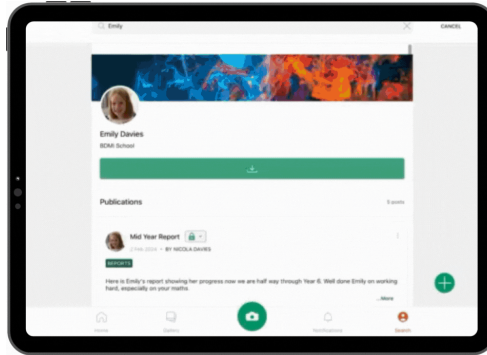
Emily

CANCEL

Emily Davies

BDMI School

Publications

3 posts

Mid Year Report

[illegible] • BY NICOLA DAVIES

REPORTS

Here is Emily's report showing her progress now we are half way through Year 6. Well done Emily on working hard, especially on your maths

...More

Home

Gallery

Notifications

Search